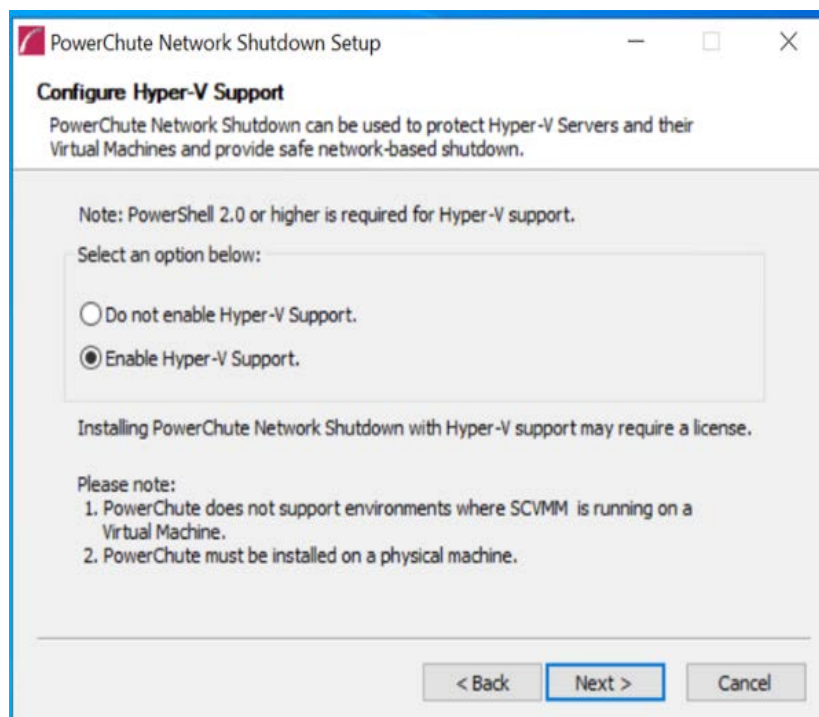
PowerChute Network Shutdown Setup

Configure Hyper-V Support

PowerChute Network Shutdown can be used to protect Hyper-V Servers and their Virtual Machines and provide safe network-based shutdown.

Note: PowerShell 2.0 or higher is required for Hyper-V support.

Select an option below:

Do not enable Hyper-V Support.

Enable Hyper-V Support.

Installing PowerChute Network Shutdown with Hyper-V support may require a license.

Please note:
1. PowerChute does not support environments where SCVMM is running on a Virtual Machine.
2. PowerChute must be installed on a physical machine.

< Back Next > Cancel